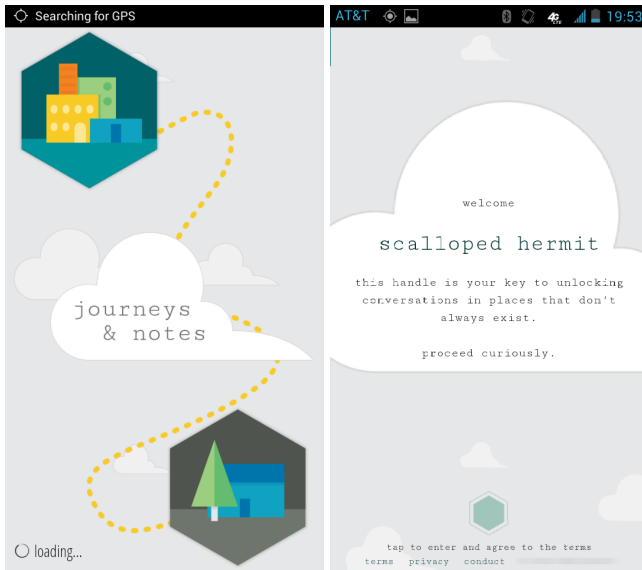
Searching for GPS

journeys & notes

loading...

AT&T 4G 19:53

welcome

scalloped hermit

this handle is your key to unlocking conversations in places that don't always exist.

proceed curiously.

tap to enter and agree to the terms

terms privacy conduct